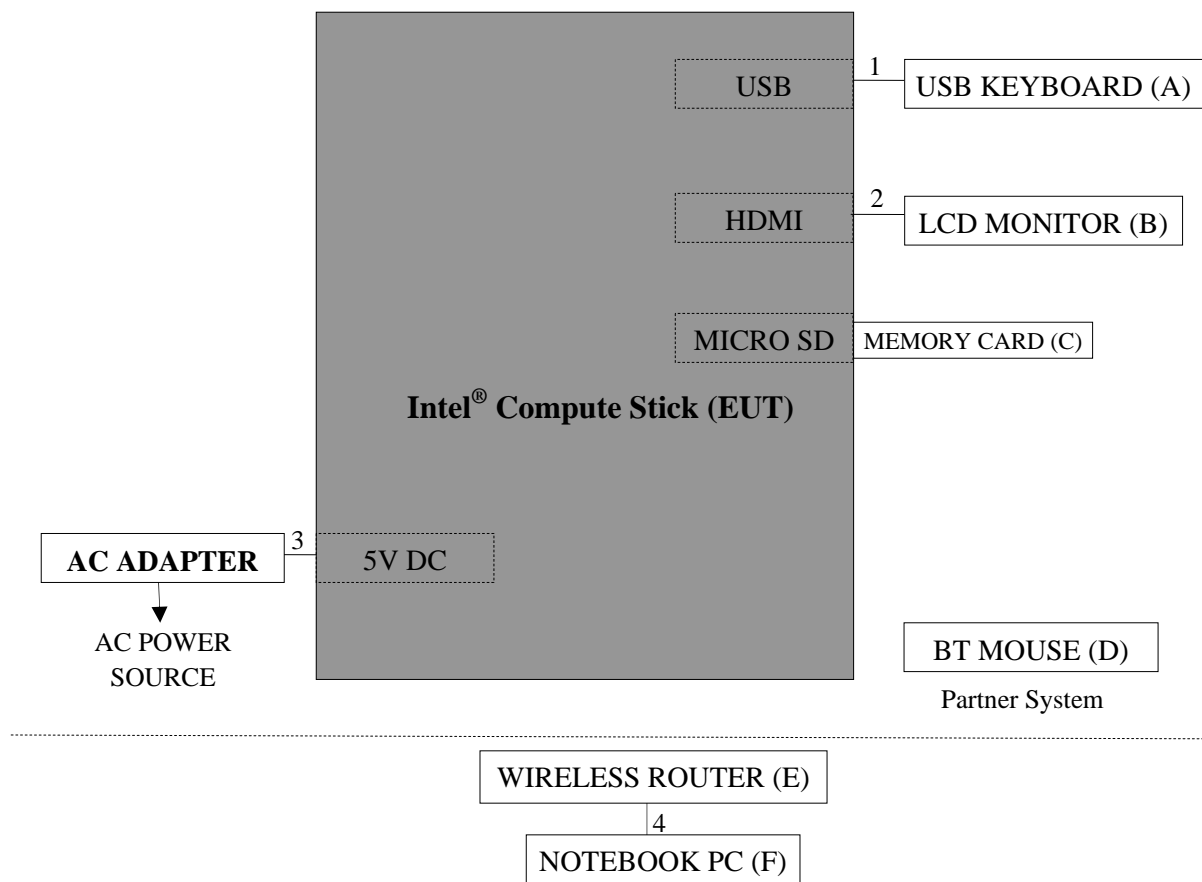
USB

1

USB KEYBOARD (A)

HDMI

2

LCD MONITOR (B)

MICRO SD

MEMORY CARD (C)

Intel® Compute Stick (EUT)

AC ADAPTER

3

5V DC

AC POWER SOURCE

BT MOUSE (D)

Partner System

WIRELESS ROUTER (E)

4

NOTEBOOK PC (F)